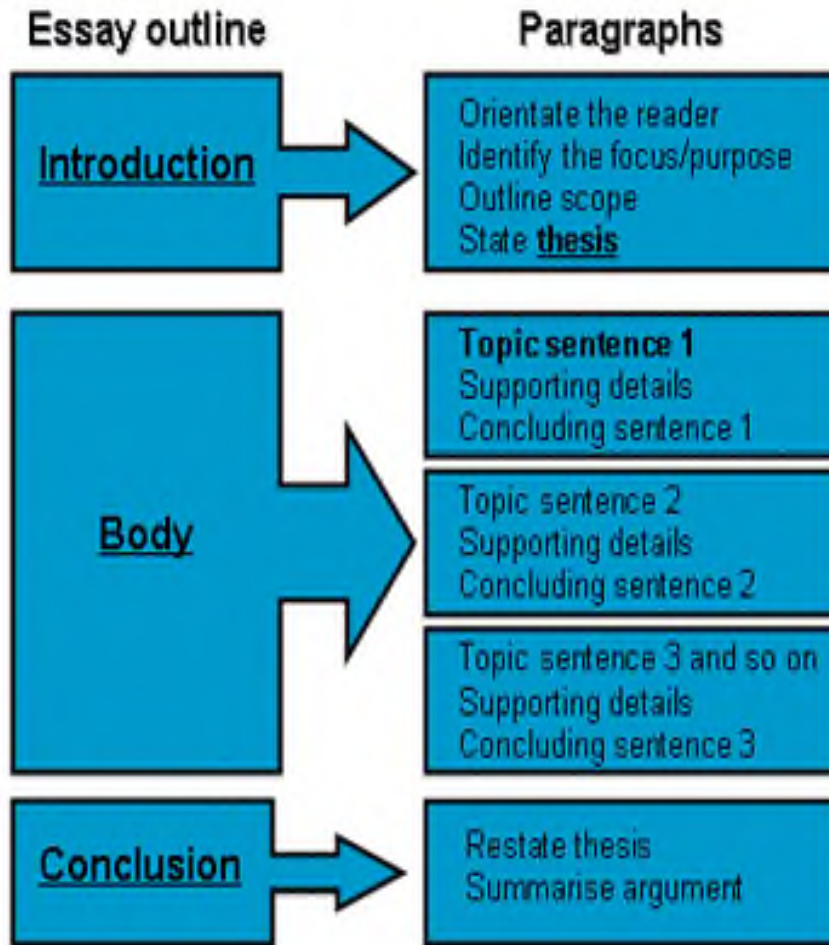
Essay outline

Paragraphs

Introduction

Orientate the reader
Identify the focus/purpose
Outline scope
State thesis

Body

Topic sentence 1
Supporting details
Concluding sentence 1

Topic sentence 2
Supporting details
Concluding sentence 2

Topic sentence 3 and so on
Supporting details
Concluding sentence 3

Conclusion

Restate thesis
Summarise argument